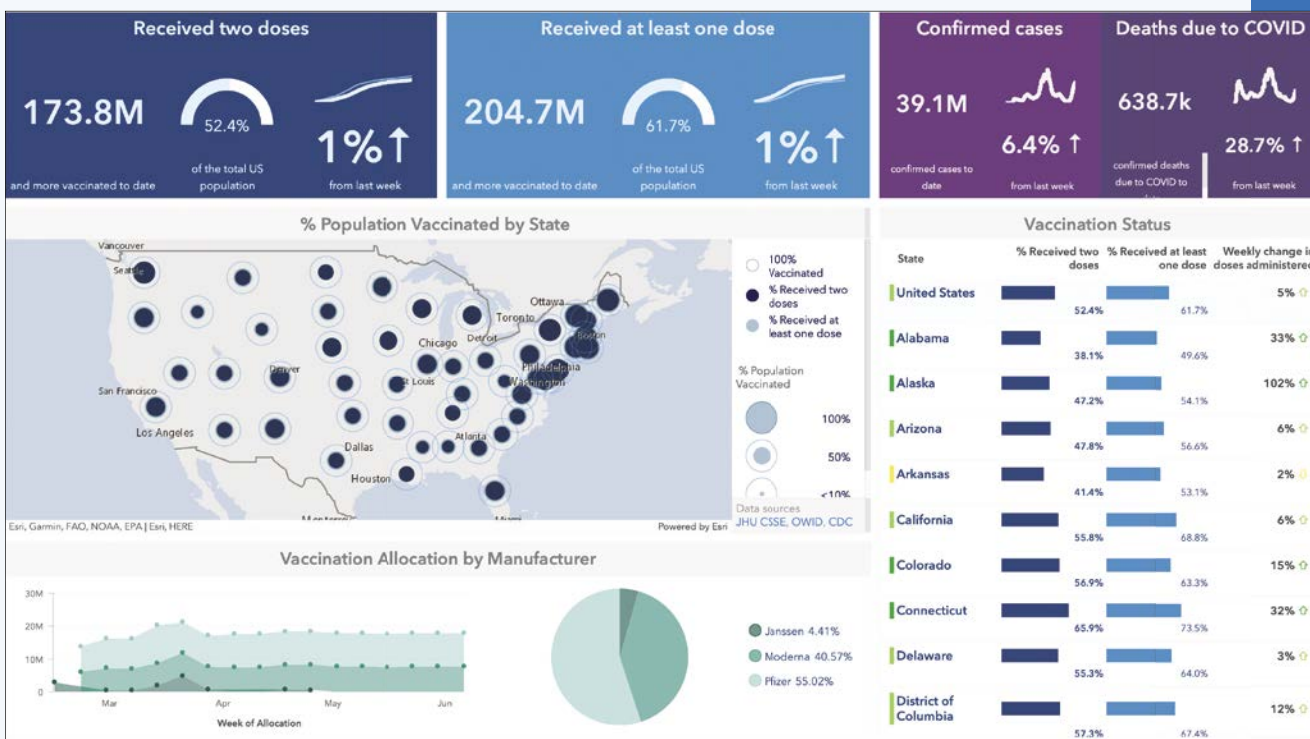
Received two doses

173.8M
and more vaccinated to date

52.4%
of the total US population

1%↑
from last week

Received at least one dose

204.7M
and more vaccinated to date

61.7%
of the total US population

1%↑
from last week

Confirmed cases

39.1M
confirmed cases to date

6.4%↑
from last week

Deaths due to COVID

638.7k
confirmed deaths due to COVID to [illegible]

28.7%↑
from last week

% Population Vaccinated by State

Vancouver
Seattle
San Francisco
Los Angeles
Denver
Dallas
Houston
Chicago
St Louis
Atlanta
Detroit
Toronto
Ottawa
Boston
Philadelphia
Washington
Monterrey
Miami

Esri, Garmin, FAO, NOAA, EPA | Esri, HERE
Powered by Esri

100% Vaccinated
% Received two doses
% Received at least one dose

% Population Vaccinated
100%
50%
<10%

Data sources
JHU CSSE, OWID, CDC

Vaccination Status

| State | % Received two doses | % Received at least one dose | Weekly change in doses administered |
|---|---|---|---|
| United States | 52.4% | 61.7% | 5% |
| Alabama | 38.1% | 49.6% | 33% |
| Alaska | 47.2% | 54.1% | 102% |
| Arizona | 47.8% | 56.6% | 6% |
| Arkansas | 41.4% | 53.1% | 2% |
| California | 55.8% | 68.8% | 6% |
| Colorado | 56.9% | 63.3% | 15% |
| Connecticut | 65.9% | 73.5% | 32% |
| Delaware | 55.3% | 64.0% | 3% |
| District of Columbia | 57.3% | 67.4% | 12% |

Vaccination Allocation by Manufacturer

30M
20M
10M
0
Mar
Apr
May
Jun
Week of Allocation

Janssen 4.41%
Moderna 40.57%
Pfizer 55.02%